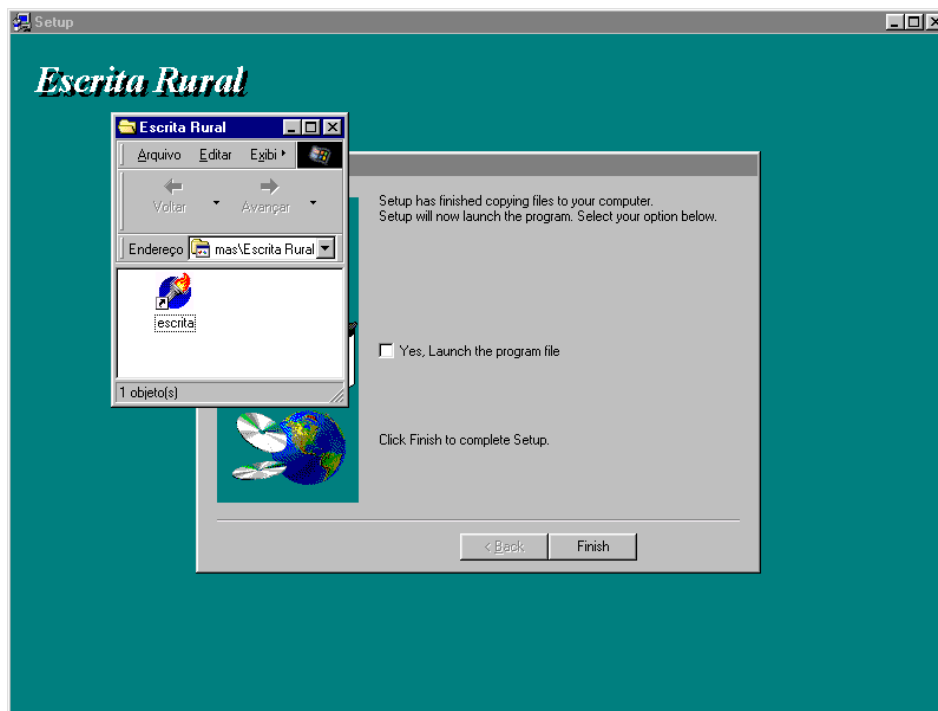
Setup

Escrita Rural

Escrita Rural

Arquivo Editar Exibi

Voltar Avançar

Endereço mas\Escrita Rural

escrita

1 objeto(s)

Setup has finished copying files to your computer.
Setup will now launch the program. Select your option below.

Yes, Launch the program file

Click Finish to complete Setup.

< Back Finish